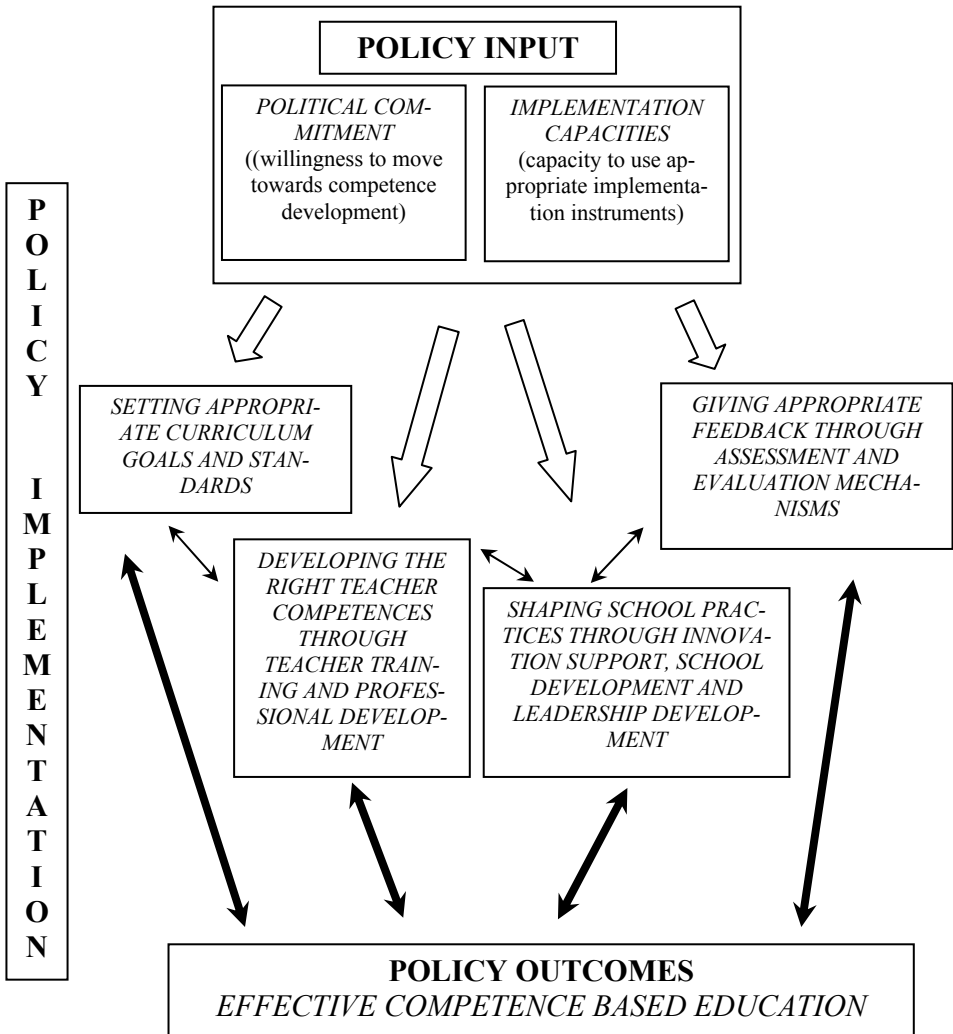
POLICY INPUT

POLITICAL COMMITMENT ((willingness to move towards competence development)

IMPLEMENTATION CAPACITIES (capacity to use appropriate implementation instruments)

POLICY IMPLEMENTATION

SETTING APPROPRIATE CURRICULUM GOALS AND STANDARDS

GIVING APPROPRIATE FEEDBACK THROUGH ASSESSMENT AND EVALUATION MECHANISMS

DEVELOPING THE RIGHT TEACHER COMPETENCES THROUGH TEACHER TRAINING AND PROFESSIONAL DEVELOPMENT

SHAPING SCHOOL PRACTICES THROUGH INNOVATION SUPPORT, SCHOOL DEVELOPMENT AND LEADERSHIP DEVELOPMENT

POLICY OUTCOMES
EFFECTIVE COMPETENCE BASED EDUCATION